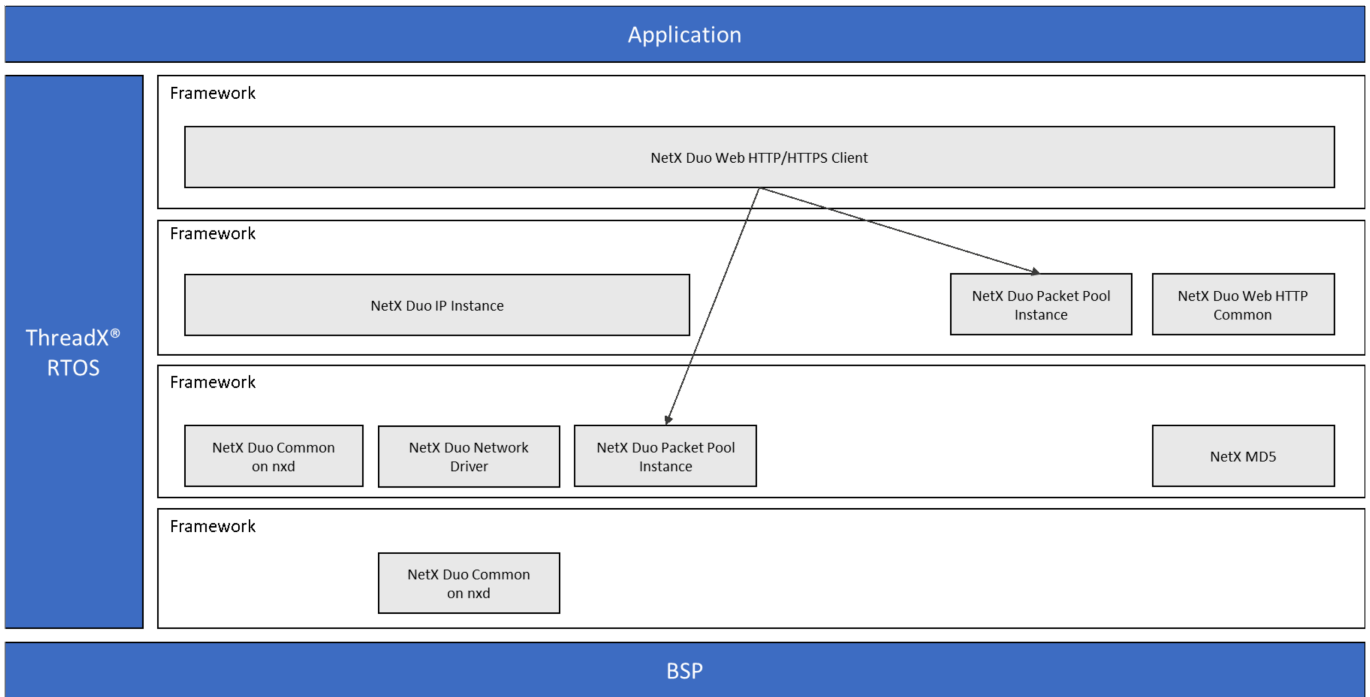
Application

ThreadX®
RTOS

Framework

NetX Duo Web HTTP/HTTPS Client

Framework

NetX Duo IP Instance

NetX Duo Packet Pool Instance

NetX Duo Web HTTP Common

Framework

NetX Duo Common on nxd

NetX Duo Network Driver

NetX Duo Packet Pool Instance

NetX MD5

Framework

NetX Duo Common on nxd

BSP